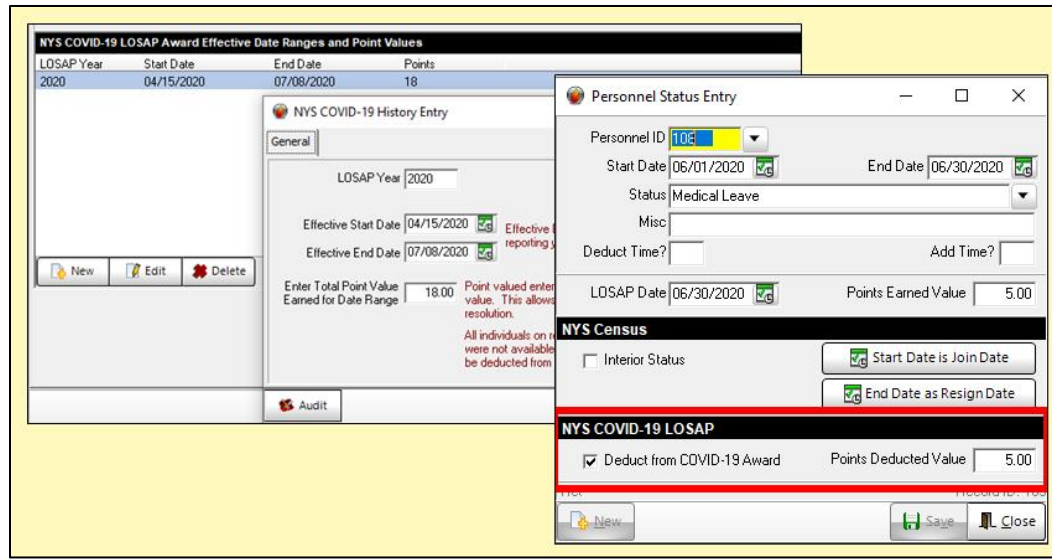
NYS COVID-19 LOSAP Award Effective Date Ranges and Point Values

| LOSAP Year | Start Date | End Date | Points |
|---|---|---|---|
| 2020 | 04/15/2020 | 07/08/2020 | 18 |

New Edit Delete

NYS COVID-19 History Entry

General

LOSAP Year 2020

Effective Start Date 04/15/2020

Effective End Date 07/08/2020

Effective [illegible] reporting y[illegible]

Enter Total Point Value Earned for Date Range 18.00

Point valued enter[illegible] value. This allows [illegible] resolution.

All individuals on r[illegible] were not available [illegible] be deducted from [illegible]

Audit

Personnel Status Entry

Personnel ID 108

Start Date 06/01/2020

End Date 06/30/2020

Status Medical Leave

Misc

Deduct Time?

Add Time?

LOSAP Date 06/30/2020

Points Earned Value 5.00

NYS Census

Interior Status

Start Date is Join Date

End Date as Resign Date

NYS COVID-19 LOSAP

Deduct from COVID-19 Award

Points Deducted Value 5.00

Record ID: 10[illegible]

New

Save

Close